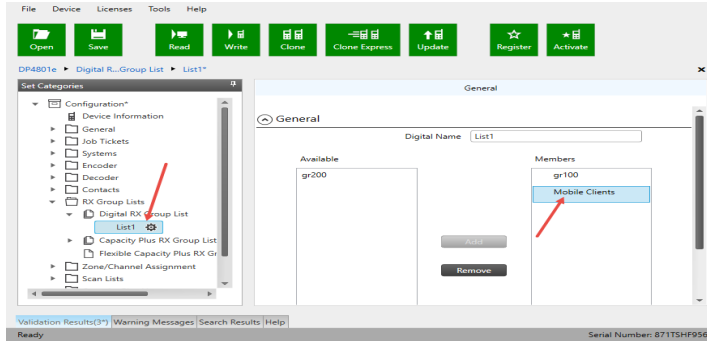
File Device Licenses Tools Help

Open Save Read Write Clone Clone Express Update Register Activate

DP4801e ▸ Digital R...Group List ▸ List1*

Set Categories

Configuration*
Device Information
General
Job Tickets
Systems
Encoder
Decoder
Contacts
RX Group Lists
Digital RX Group List
List1
Capacity Plus RX Group List
Flexible Capacity Plus RX Gr
Zone/Channel Assignment
Scan Lists

General

General

Digital Name List1

Available
gr200

Members
gr100
Mobile Clients

Add
Remove

Validation Results(3*) Warning Messages Search Results Help

Ready

Serial Number: 871TSHF956